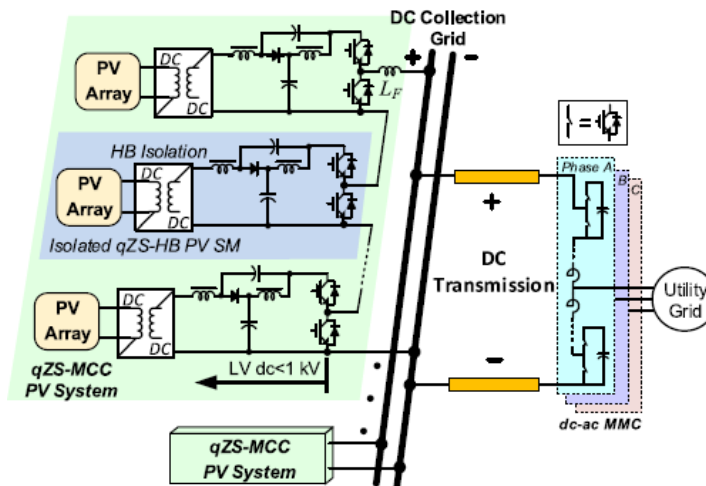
DC Collection Grid

+

−

PV Array

DC

DC

$L_F$

HB Isolation

PV Array

DC

DC

Isolated qZS-HB PV SM

PV Array

DC

DC

qZS-MCC PV System

LV dc<1 kV

qZS-MCC PV System

=

Phase A

B

C

+

DC Transmission

−

Utility Grid

dc-ac MMC